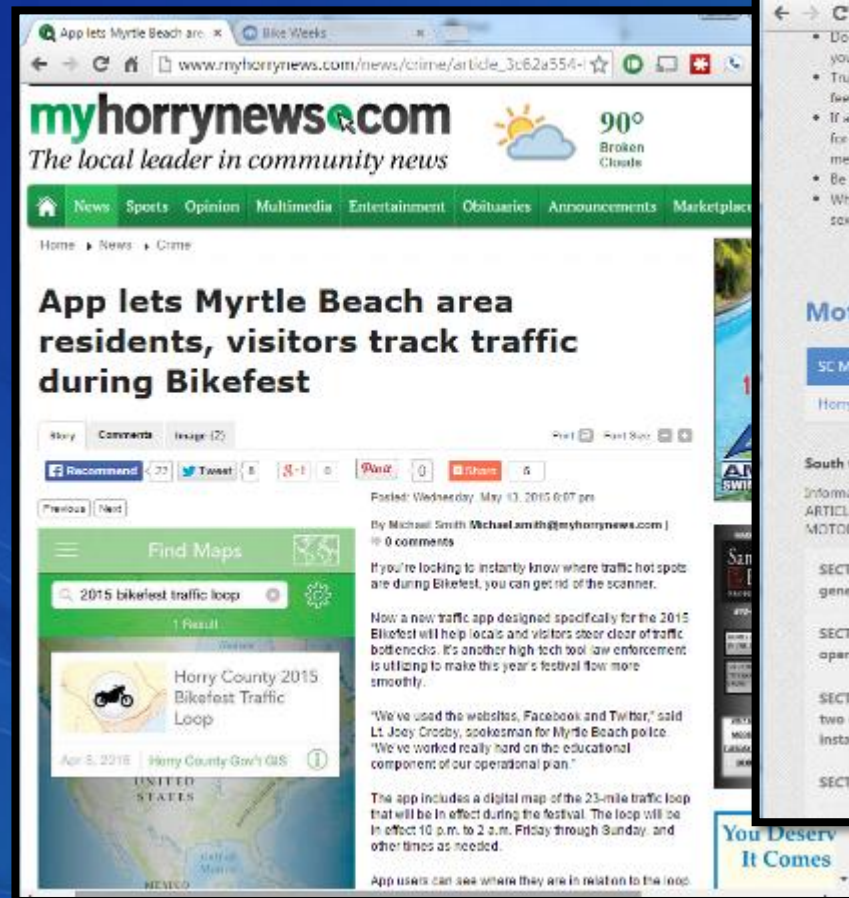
App lets Myrtle Beach are × Bike Weeks ×

www.myhorrynews.com/news/crime/article_3c62a554-

myhorrynews.com
The local leader in community news

90°
Broken Clouds

News Sports Opinion Multimedia Entertainment Obituaries Announcements Marketplace

Home ▸ News ▸ Crime

App lets Myrtle Beach area residents, visitors track traffic during Bikefest

Story Comments Image (2)

Print Font Size

Recommend 22 Tweet 6 g+1 0 Pinit 0 Share 6

Previous Next

Find Maps

2015 bikefest traffic loop

1 Result

Horry County 2015 Bikefest Traffic Loop

Apr 5, 2015 Horry County Gov't GIS

UNITED STATES

MEXICO

Posted: Wednesday, May 13, 2015 6:07 pm

By Michael Smith Michael.smith@myhorrynews.com | 0 comments

If you're looking to instantly know where traffic hot spots are during Bikefest, you can get rid of the scanner.

Now a new traffic app designed specifically for the 2015 Bikefest will help locals and visitors steer clear of traffic bottlenecks. It's another high tech tool law enforcement is utilizing to make this year's festival flow more smoothly.

"We've used the websites, Facebook and Twitter," said Lt Joey Crosby, spokesman for Myrtle Beach police. "We've worked really hard on the educational component of our operational plan."

The app includes a digital map of the 23-mile traffic loop that will be in effect during the festival. The loop will be in effect 10 p.m. to 2 a.m. Friday through Sunday, and other times as needed.

App users can see where they are in relation to the loop

You Deserv It Comes

Mot

SC M

Horr

South

Informa ARTICL MOTOR

SECT gene

SECT oper

SECT two insta

SECT